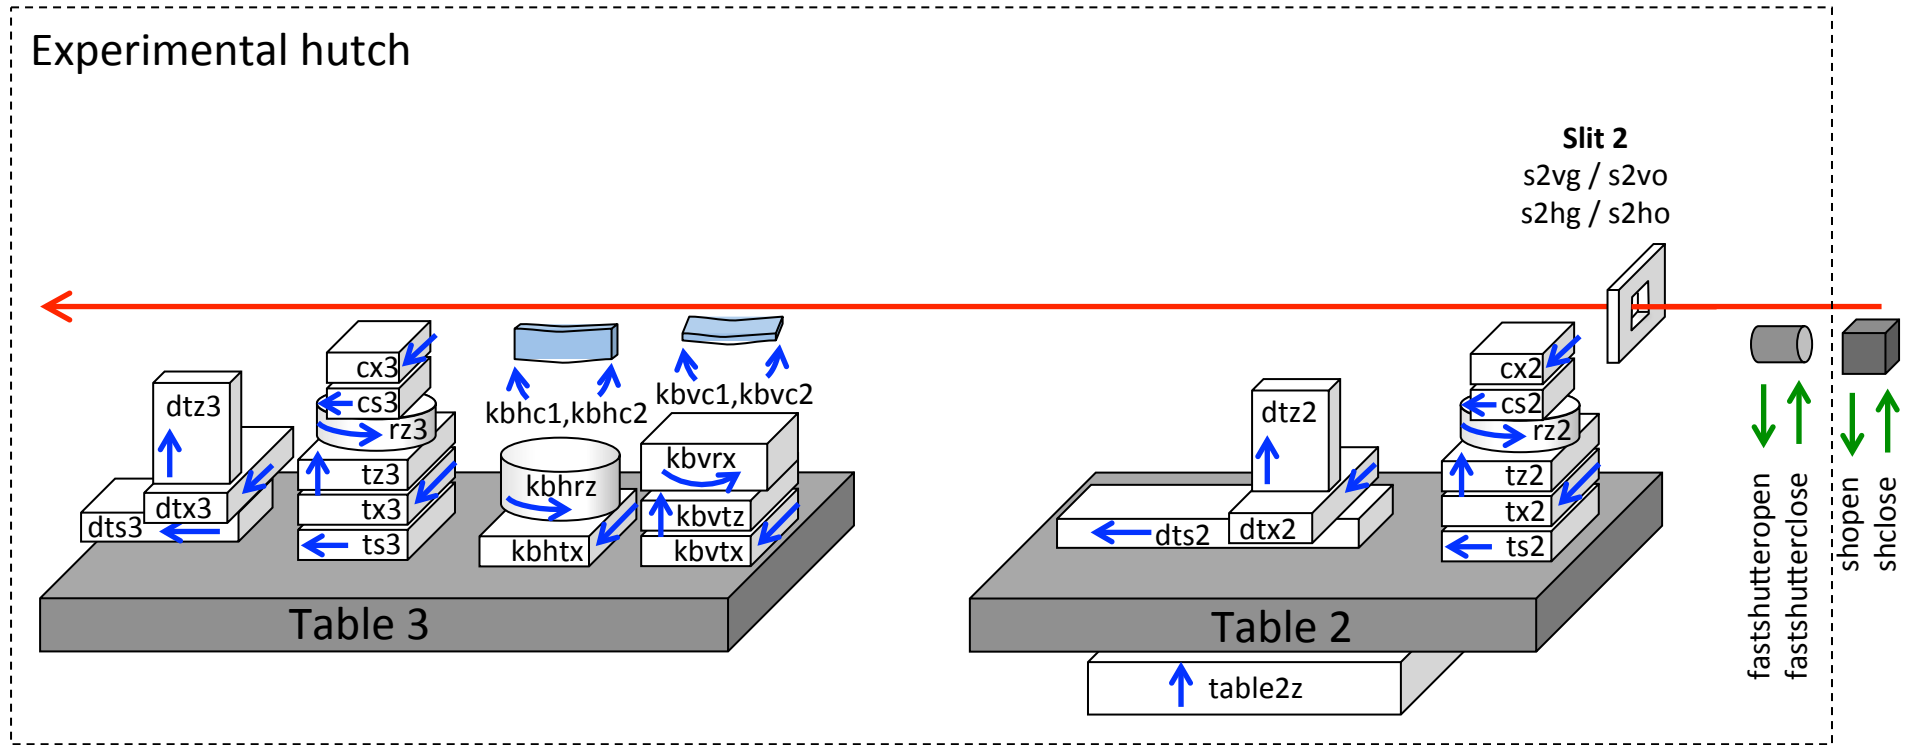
Experimental hutch

Slit 2
s2vg / s2vo
s2hg / s2ho

dtz3
dtx3
dts3
cx3
cs3
rz3
tz3
tx3
ts3
kbhc1,kbhc2
kbhrz
kbhtx
kbvc1,kbvc2
kbvrx
kbvtz
kbvtx
Table 3

dtz2
dts2
dtx2
cx2
cs2
rz2
tz2
tx2
ts2
Table 2
table2z

fastshutteropen
fastshutterclose
shopen
shclose